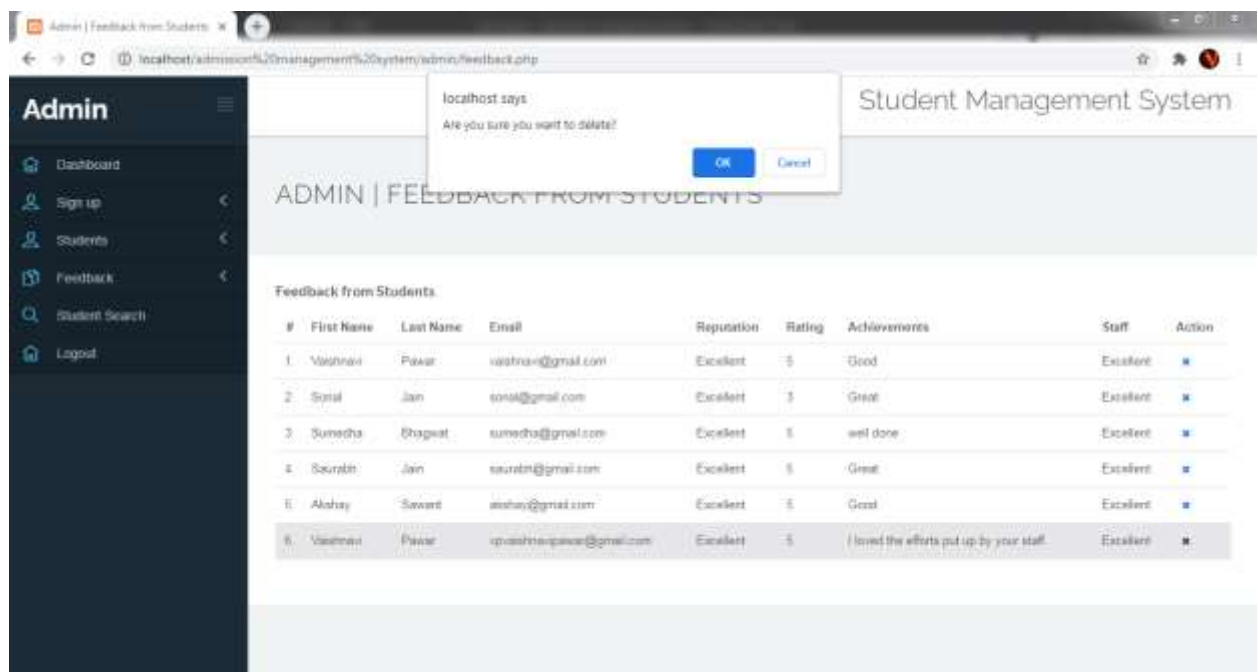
Admin | Feedback from Students ×

localhost/admission%20management%20system/admin/feedback.php

Admin

Dashboard
Sign up
Students
Feedback
Student Search
Logout

localhost says
Are you sure you want to delete?
OK Cancel

Student Management System

ADMIN | FEEDBACK FROM STUDENTS

Feedback from Students

| # | First Name | Last Name | Email | Reputation | Rating | Achievements | Staff | Action |
|---|---|---|---|---|---|---|---|---|
| 1. | Vaishnavi | Pawar | vaishnavi@gmail.com | Excellent | 5 | Good | Excellent | × |
| 2. | Sonal | Jain | sonal@gmail.com | Excellent | 3 | Great | Excellent | × |
| 3. | Sumedha | Bhagwat | sumedha@gmail.com | Excellent | 5 | well done | Excellent | × |
| 4. | Saurabh | Jain | saurabh@gmail.com | Excellent | 5 | Great | Excellent | × |
| 5. | Akshay | Sawant | akshay@gmail.com | Excellent | 5 | Good | Excellent | × |
| 6. | Vaishnavi | Pawar | vpvaishnavipawar@gmail.com | Excellent | 5 | I loved the efforts put up by your staff. | Excellent | × |